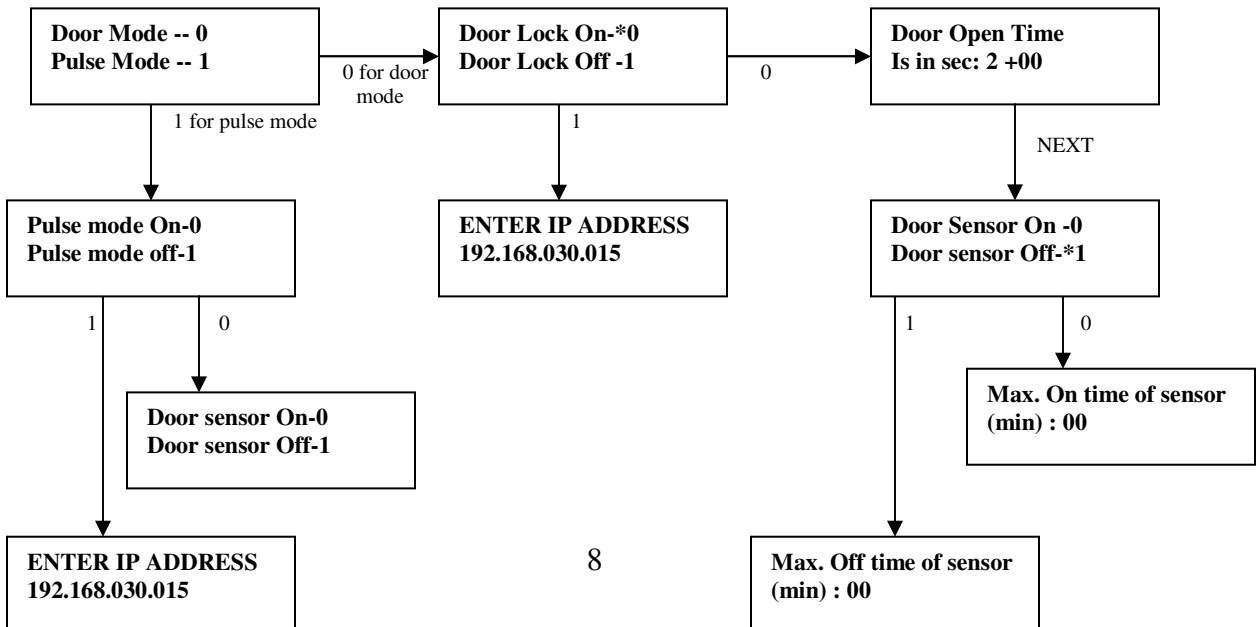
Door Mode -- 0
Pulse Mode -- 1

0 for door mode

Door Lock On-*0
Door Lock Off -1

0

Door Open Time
Is in sec: 2 +00

1 for pulse mode

1

NEXT

Pulse mode On-0
Pulse mode off-1

ENTER IP ADDRESS
192.168.030.015

Door Sensor On -0
Door sensor Off-*1

1

0

1

0

Door sensor On-0
Door sensor Off-1

Max. On time of sensor (min) : 00

ENTER IP ADDRESS
192.168.030.015

8

Max. Off time of sensor (min) : 00